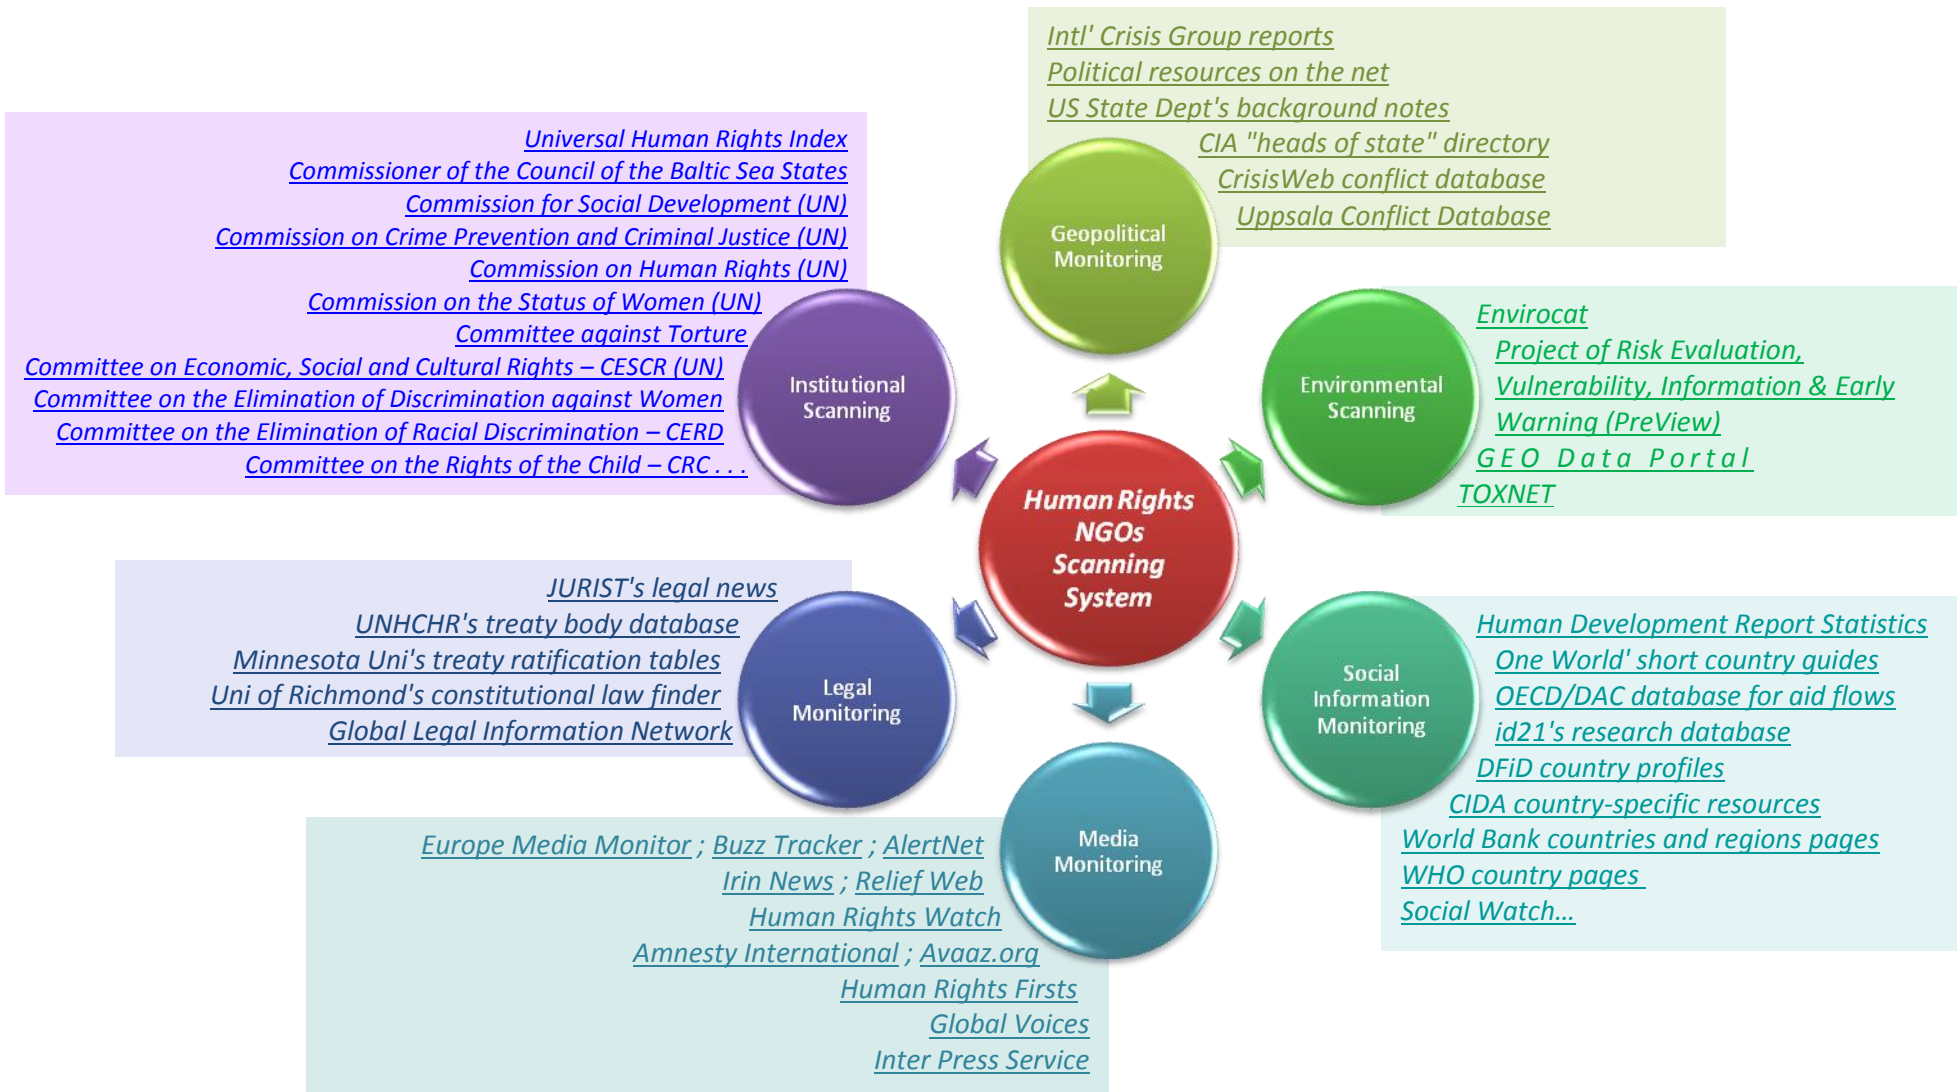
Intl' Crisis Group reports
Political resources on the net
US State Dept's background notes
CIA "heads of state" directory
CrisisWeb conflict database
Uppsala Conflict Database

Universal Human Rights Index
Commissioner of the Council of the Baltic Sea States
Commission for Social Development (UN)
Commission on Crime Prevention and Criminal Justice (UN)
Commission on Human Rights (UN)
Commission on the Status of Women (UN)
Committee against Torture
Committee on Economic, Social and Cultural Rights – CESCR (UN)
Committee on the Elimination of Discrimination against Women
Committee on the Elimination of Racial Discrimination – CERD
Committee on the Rights of the Child – CRC . . .

Geopolitical Monitoring

Institutional Scanning

Environmental Scanning

Envirocat
Project of Risk Evaluation, Vulnerability, Information & Early Warning (PreView)
GEO Data Portal
TOXNET

Human Rights NGOs Scanning System

JURIST's legal news
UNHCHR's treaty body database
Minnesota Uni's treaty ratification tables
Uni of Richmond's constitutional law finder
Global Legal Information Network

Legal Monitoring

Social Information Monitoring

Human Development Report Statistics
One World' short country guides
OECD/DAC database for aid flows
id21's research database
DFiD country profiles
CIDA country-specific resources
World Bank countries and regions pages
WHO country pages
Social Watch…

Media Monitoring

Europe Media Monitor ; Buzz Tracker ; AlertNet
Irin News ; Relief Web
Human Rights Watch
Amnesty International ; Avaaz.org
Human Rights Firsts
Global Voices
Inter Press Service